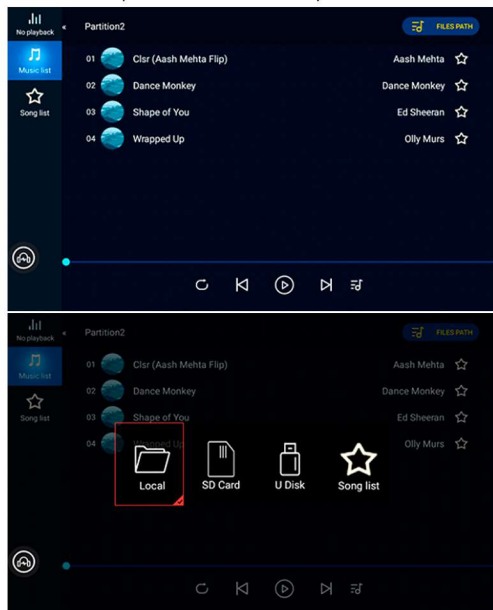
No playback

Music list

Song list

Partition2

FILES PATH

01 Clsr (Aash Mehta Flip) Aash Mehta

02 Dance Monkey Dance Monkey

03 Shape of You Ed Sheeran

04 Wrapped Up Olly Murs

No playback

Music list

Song list

Partition2

FILES PATH

01 Clsr (Aash Mehta Flip) Aash Mehta

02 Dance Monkey Dance Monkey

03 Shape of You Ed Sheeran

04 Wrapped Up Olly Murs

Local

SD Card

U Disk

Song list